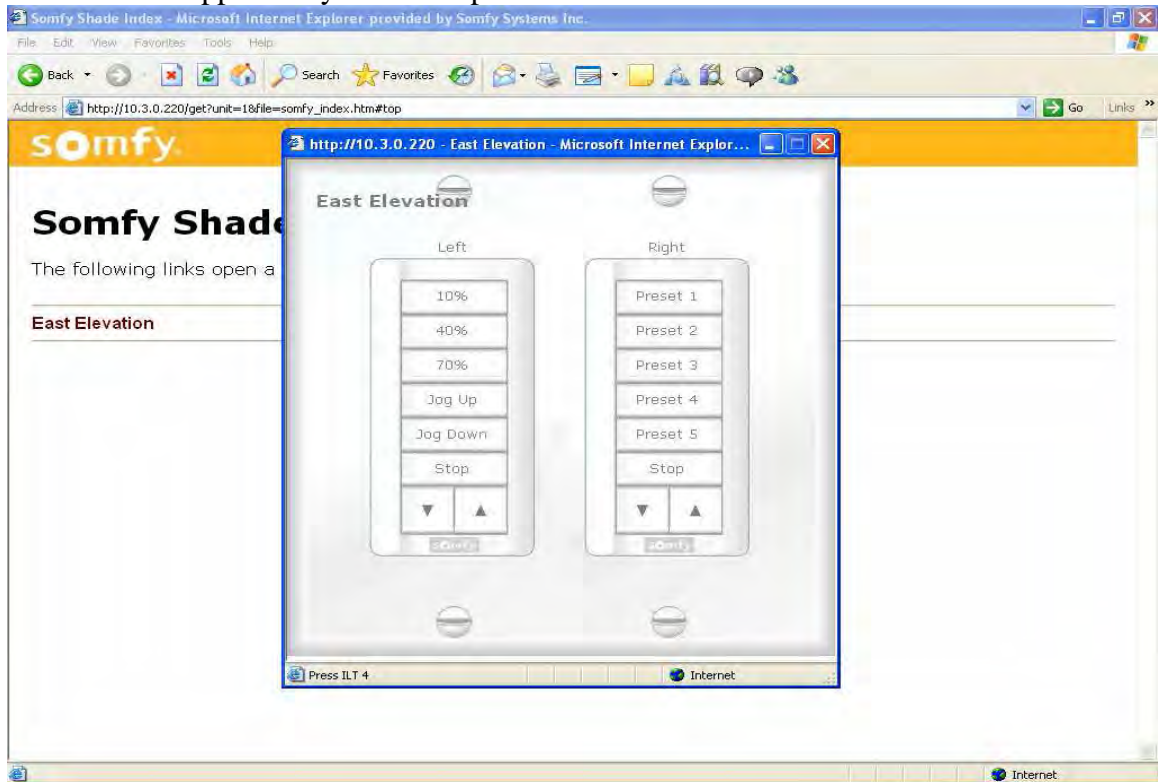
Somfy Shade Index - Microsoft Internet Explorer provided by Somfy Systems Inc.

File Edit View Favorites Tools Help

Back Search Favorites

Address http://10.3.0.220/get?unit=18file=somfy_index.htm#top

Go Links

somfy

Somfy Shade

The following links open a

East Elevation

http://10.3.0.220 - East Elevation - Microsoft Internet Explor...

East Elevation

Left

10%

40%

70%

Jog Up

Jog Down

Stop

somfy

Right

Preset 1

Preset 2

Preset 3

Preset 4

Preset 5

Stop

somfy

Press ILT 4

Internet

Internet